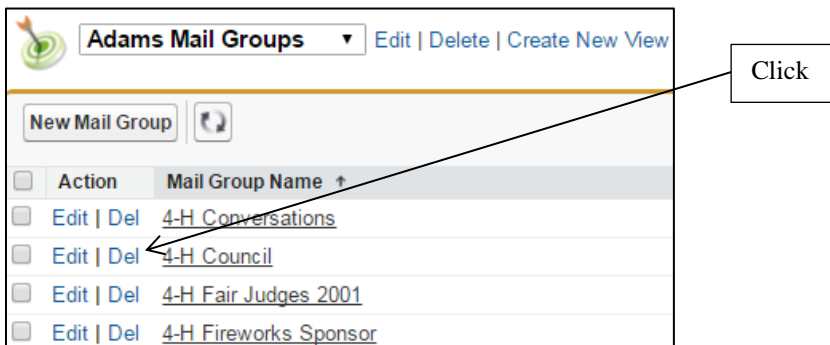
Adams Mail Groups ▾ Edit | Delete | Create New View

Click

New Mail Group

| | Action | Mail Group Name ↑ |
|---|---|---|
| | Edit \| Del | 4-H Conversations |
| | Edit \| Del | 4-H Council |
| | Edit \| Del | 4-H Fair Judges 2001 |
| | Edit \| Del | 4-H Fireworks Sponsor |